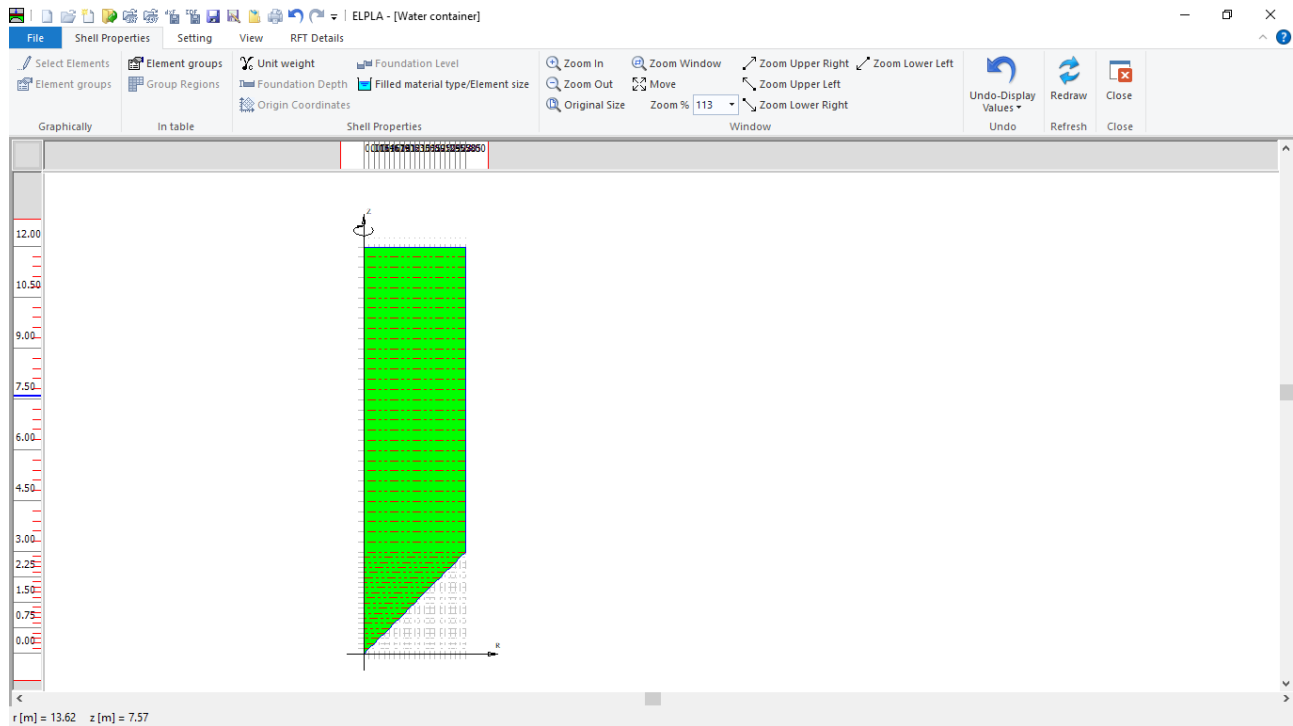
ELPLA - [Water container]

File
Shell Properties
Setting
View
RFT Details

Select Elements
Element groups
Graphically

Element groups
Group Regions
In table

Unit weight
Foundation Depth
Origin Coordinates
Foundation Level
Filled material type/Element size
Shell Properties

Zoom In
Zoom Out
Original Size
Zoom Window
Move
Zoom % 113
Zoom Upper Right
Zoom Upper Left
Zoom Lower Right
Zoom Lower Left
Window

Undo-Display Values
Undo

Redraw
Refresh

Close
Close

12.00
10.50
9.00
7.50
6.00
4.50
3.00
2.25
1.50
0.75
0.00

Z
R

r [m] = 13.62   z [m] = 7.57